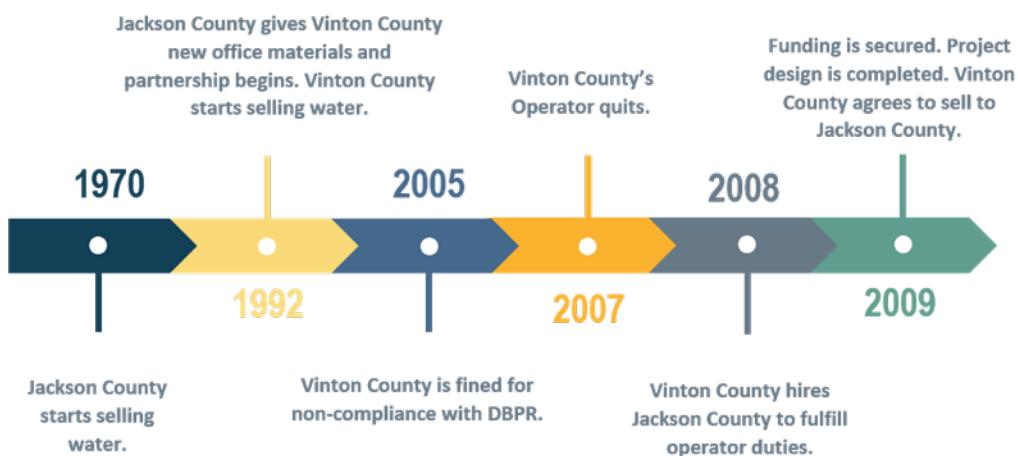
Jackson County gives Vinton County new office materials and partnership begins. Vinton County starts selling water.

Vinton County's Operator quits.

Funding is secured. Project design is completed. Vinton County agrees to sell to Jackson County.

1970

2005

2008

1992

2007

2009

Jackson County starts selling water.

Vinton County is fined for non-compliance with DBPR.

Vinton County hires Jackson County to fulfill operator duties.